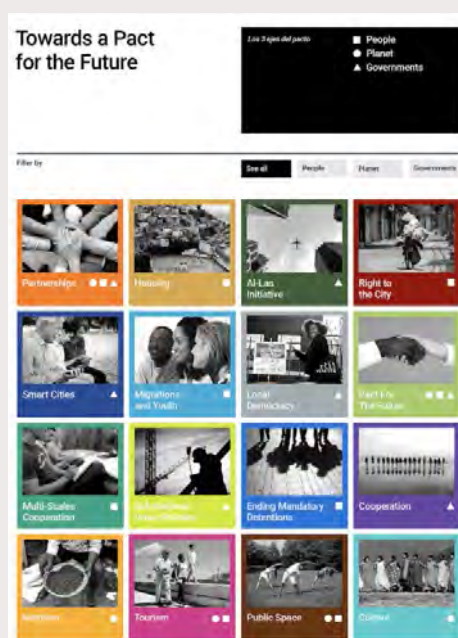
Towards a Pact for the Future

Los 3 ejes del pacto

■ People
● Planet
▲ Governments

Filter by

See all | People | Planet | Governments

Partnerships ● ■ ▲

Housing ■

AI-Las Initiative ▲

Right to the City ■

Smart Cities ▲

Migrations and Youth ■

Local Democracy ▲

Part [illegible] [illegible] ● ■ ▲

Multi-States Cooperation ▲

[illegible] ■

Ending Mandatary Detentions ■

Cooperation ▲

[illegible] ■

Tourism ● ■

Public Space ● ■

Culture ■